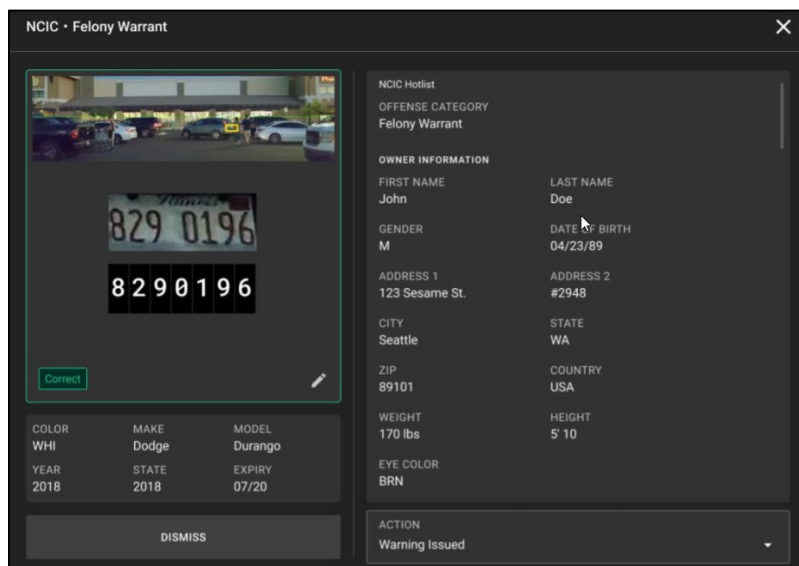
NCIC • Felony Warrant

×

Illinois

829 0196

8290196

Correct

COLOR
WHI

MAKE
Dodge

MODEL
Durango

YEAR
2018

STATE
2018

EXPIRY
07/20

DISMISS

NCIC Hotlist

OFFENSE CATEGORY
Felony Warrant

OWNER INFORMATION

FIRST NAME
John

LAST NAME
Doe

GENDER
M

DATE OF BIRTH
04/23/89

ADDRESS 1
123 Sesame St.

ADDRESS 2
#2948

CITY
Seattle

STATE
WA

ZIP
89101

COUNTRY
USA

WEIGHT
170 lbs

HEIGHT
5' 10

EYE COLOR
BRN

ACTION
Warning Issued